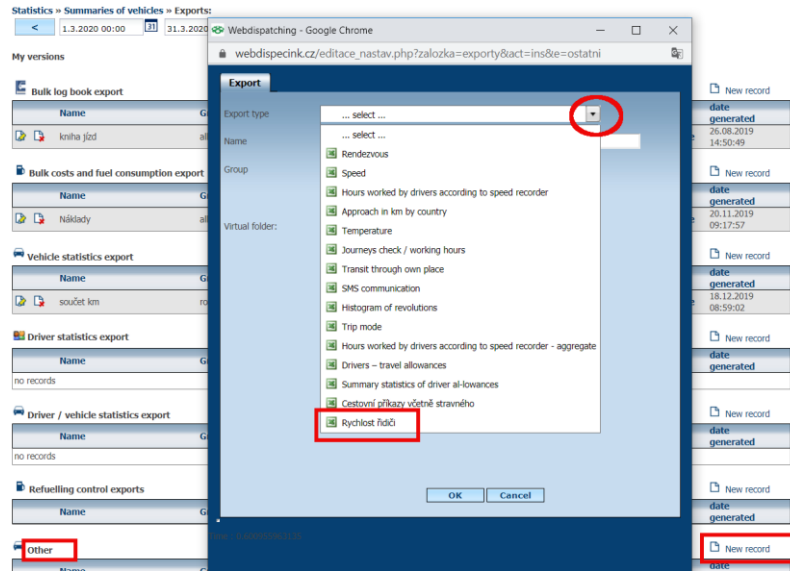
Statistics » Summaries of vehicles » Exports:

< 1.3.2020 00:00 31 31.3.202

My versions

Bulk log book export

Name | G
kniha jízd | al

Bulk costs and fuel consumption export

Name | G
Náklady | al

Vehicle statistics export

Name | G
součet km | ro

Driver statistics export

Name | G
no records

Driver / vehicle statistics export

Name | G
no records

Refuelling control exports

Name | G

Other

Name

Webdispatching - Google Chrome

webdispecink.cz/editace_nastav.php?zalozka=exporty&act=ins&e=ostatni

Export

Export type ... select ...

Name

Group

Virtual folder:

... select ...
Rendezvous
Speed
Hours worked by drivers according to speed recorder
Approach in km by country
Temperature
Journeys check / working hours
Transit through own place
SMS communication
Histogram of revolutions
Trip mode
Hours worked by drivers according to speed recorder - aggregate
Drivers – travel allowances
Summary statistics of driver al-lowances
Cestovní příkazy včetně stravného
Rychlost řidiči

OK Cancel

New record
date generated
26.08.2019 14:50:49

New record
date generated
20.11.2019 09:17:57

New record
date generated
18.12.2019 08:59:02

New record
date generated

New record
date generated

New record
date generated

New record
date